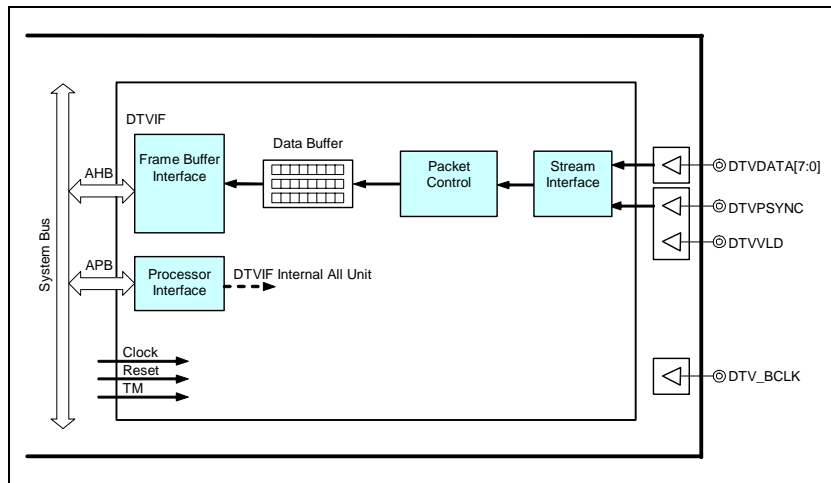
DTVIF

Data Buffer

Frame Buffer Interface

Packet Control

Stream Interface

DTVDATA[7:0]

DTVPSYNC

DTVVLD

AHB

APB

System Bus

Processor Interface

DTVIF Internal All Unit

Clock

Reset

TM

DTV_BCLK